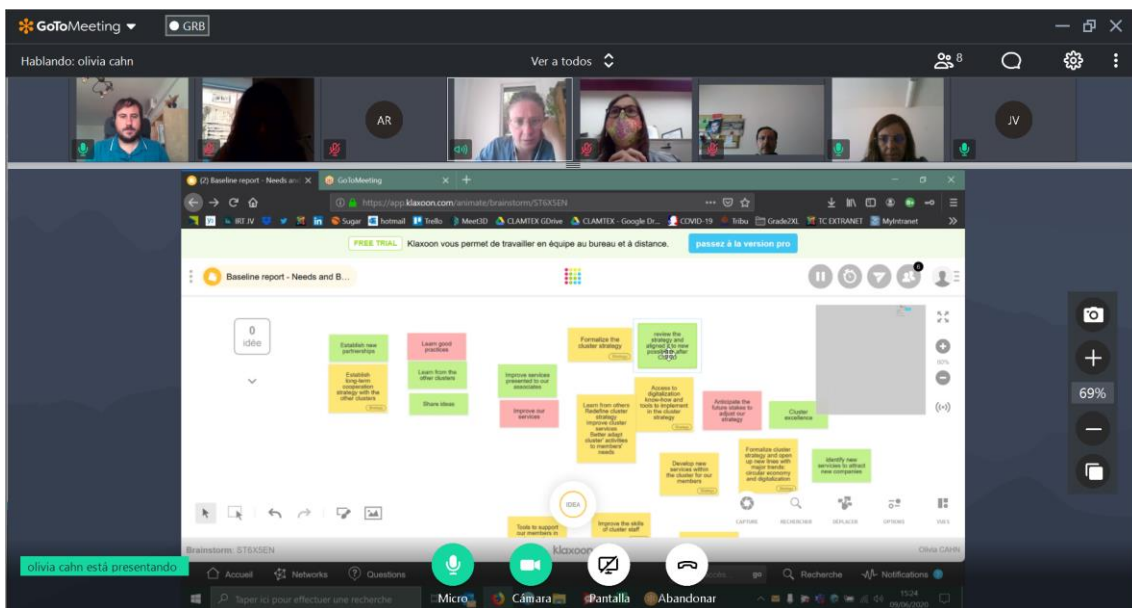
GoToMeeting GRB

Hablando: olivia cahn

Ver a todos

8

AR

JV

(2) Baseline report - Needs and
GoToMeeting

https://app.klaxoon.com/animate/brainstorm/ST6X5EN

IRT JV
Sugar
hotmail
Trello
Meet3D
CLAMTEX GDrive
CLAMTEX - Google Dr...
COVID-19
Tribu
Grade2XL
TC EXTRANET
MyIntranet

FREE TRIAL Klaxoon vous permet de travailler en équipe au bureau et à distance. passez à la version pro

Baseline report - Needs and B...

0
idée

Establish new partnerships

Establish long-term cooperation strategy with the other clusters

Learn good practices

Learn from the other clusters

Share ideas

Improve services presented to our associates

Improve our services

Formalize the cluster strategy

review the strategy and aligned it to new possibilities after COVID

Learn from others Redefine cluster strategy Improve cluster services Better adapt cluster activities to members' needs

Access to digitalization know-how and tools to implement in the cluster strategy

Anticipate the future stakes to adjust our strategy

Cluster excellence

Formalize cluster strategy and open up new lines with major trends: circular economy and digitalization

Identify new services to attract new companies

Develop new services within the cluster for our members

Tools to support our members in

Improve the skills of cluster staff

IDEA

CAPTURE RECHERCHER DÉPLACER OPTIONS VUES

100%

69%

Brainstorm: ST6X5EN

klaxoon

Olivia CAHN

olivia cahn está presentando

Accueil Networks Questions

Recherche Notifications

Taper ici pour effectuer une recherche

Micro Cámara Pantalla Abandonar

15:24
09/06/2020